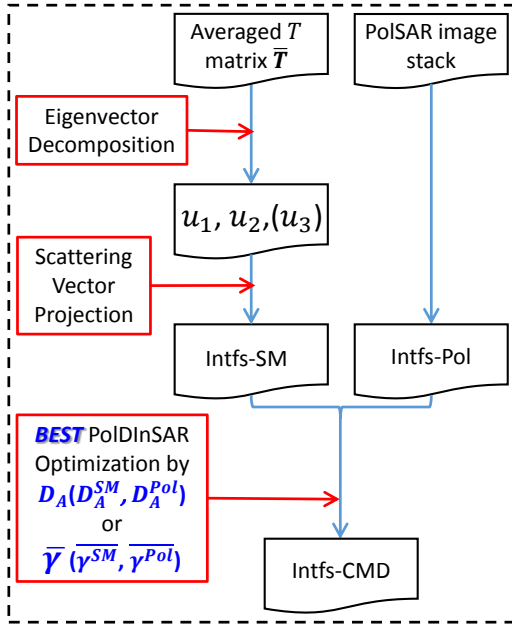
Averaged $T$ matrix $\overline{\boldsymbol{T}}$

PolSAR image stack

Eigenvector Decomposition

$u_1, u_2, (u_3)$

Scattering Vector Projection

Intfs-SM

Intfs-Pol

**BEST** PolDInSAR Optimization by $\boldsymbol{D_A(D_A^{SM}, D_A^{Pol})}$ or $\boldsymbol{\overline{\gamma}\ (\overline{\gamma^{SM}}, \overline{\gamma^{Pol}})}$

Intfs-CMD